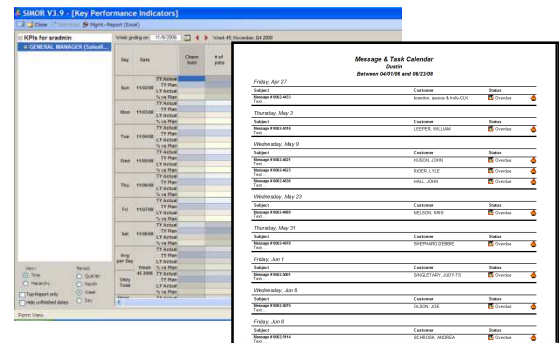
SIMOR V3.9 - [Key Performance Indicators]

Close Download Month - Report (Excel)

KPIs for sradmin

GENERAL MANAGER (SalesR...

Week ending on 11/8/2008 Week 45, November, Q4 2008

| Day | Date | | Charm Sold | # of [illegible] |
|---|---|---|---|---|
| Sun | 11/02/08 | TY Actual | | |
| | | TY Plan | | |
| | | LY Actual | | |
| | | % vs Plan | | |
| Mon | 11/03/08 | TY Actual | | |
| | | TY Plan | | |
| | | LY Actual | | |
| | | % vs Plan | | |
| Tue | 11/04/08 | TY Actual | | |
| | | TY Plan | | |
| | | LY Actual | | |
| | | % vs Plan | | |
| Wed | 11/05/08 | TY Actual | | |
| | | TY Plan | | |
| | | LY Actual | | |
| | | % vs Plan | | |
| Thu | 11/06/08 | TY Actual | | |
| | | TY Plan | | |
| | | LY Actual | | |
| | | % vs Plan | | |
| Fri | 11/07/08 | TY Actual | | |
| | | TY Plan | | |
| | | LY Actual | | |
| | | % vs Plan | | |
| Sat | 11/08/08 | TY Actual | | |
| | | TY Plan | | |
| | | LY Actual | | |
| | | % vs Plan | | |
| Avg per Day | | | | |
| Week 45 2008 | | TY Actual | | |
| Sbily Total | | TY Plan | | |
| | | LY Actual | | |

View: Tree Hierarchy
Period: Quarter Month Week Day
Top-Report only
Hide unfinished dates

Form View

Message & Task Calendar
Dustin
Between 04/01/06 and 09/23/08

Friday, Apr 27
| Subject | Customer | Status |
|---|---|---|
| Message # 0063-4433 Text | brandon, jessica & holly-CUL | Overdue |

Thursday, May 3
| Subject | Customer | Status |
|---|---|---|
| Message # 0063-4016 Text | LEEPER, WILLIAM | Overdue |

Wednesday, May 9
| Subject | Customer | Status |
|---|---|---|
| Message # 0063-4021 Text | HUSON, JOHN | Overdue |
| Message # 0063-4023 Text | RIDER, LYLE | Overdue |
| Message # 0063-4030 Text | HALL, JOHN | Overdue |

Wednesday, May 23
| Subject | Customer | Status |
|---|---|---|
| Message # 0063-4060 Text | NELSON, KRIS | Overdue |

Thursday, May 31
| Subject | Customer | Status |
|---|---|---|
| Message # 0063-4070 Text | SHEPHARD, DEBBIE | Overdue |

Friday, Jun 1
| Subject | Customer | Status |
|---|---|---|
| Message # 0063-3001 Text | SINGLETARY, JUDY-TS | Overdue |

Wednesday, Jun 6
| Subject | Customer | Status |
|---|---|---|
| Message # 0063-5015 Text | OLSON, JOE | Overdue |

Friday, Jun 8
| Subject | Customer | Status |
|---|---|---|
| Message # 0063-5014 Text | SCHROSK, ANDREA | Overdue |